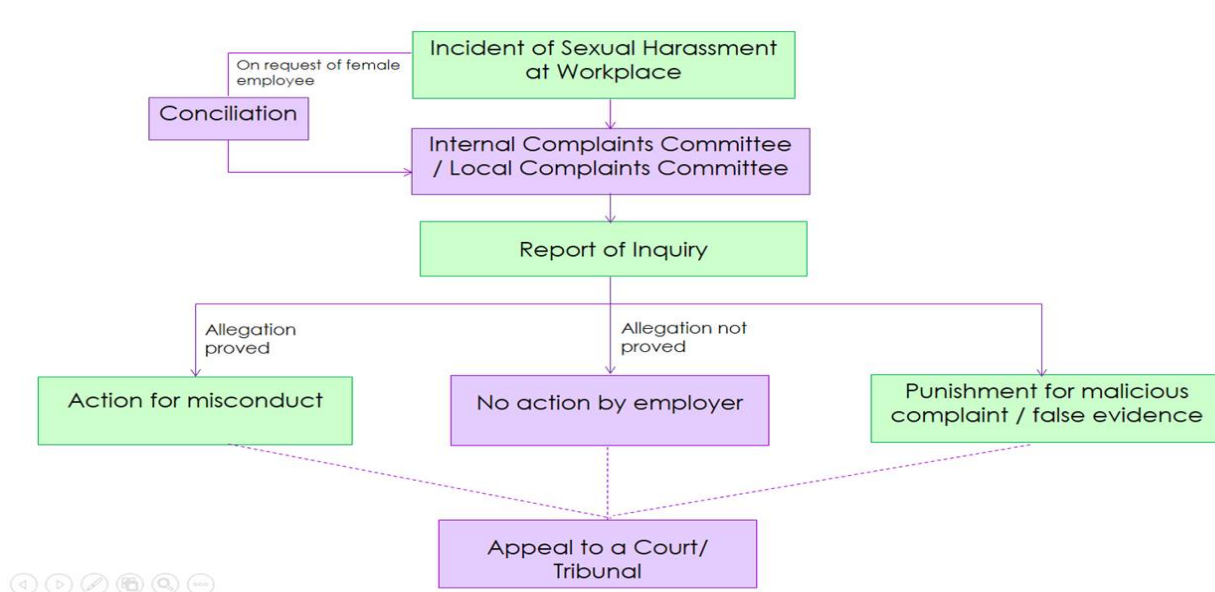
Incident of Sexual Harassment at Workplace

On request of female employee

Conciliation

Internal Complaints Committee / Local Complaints Committee

Report of Inquiry

Allegation proved

Allegation not proved

Action for misconduct

No action by employer

Punishment for malicious complaint / false evidence

Appeal to a Court/ Tribunal